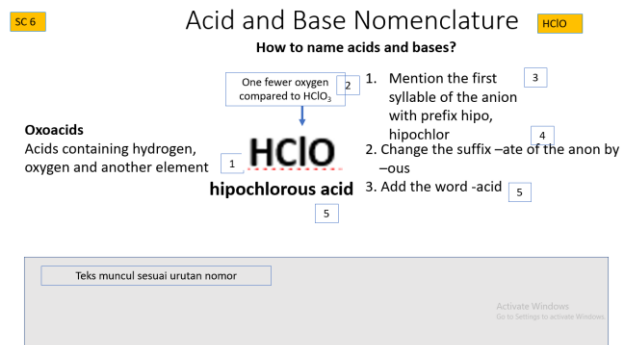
SC 6

Acid and Base Nomenclature

HClO

How to name acids and bases?

One fewer oxygen compared to $HClO_3$

2

1. Mention the first syllable of the anion with prefix hipo, hipochlor

3

Oxoacids

Acids containing hydrogen, oxygen and another element

1

HClO

4

2. Change the suffix –ate of the anon by –ous

hipochlorous acid

3. Add the word -acid

5

5

Teks muncul sesuai urutan nomor

Activate Windows
Go to Settings to activate Windows.